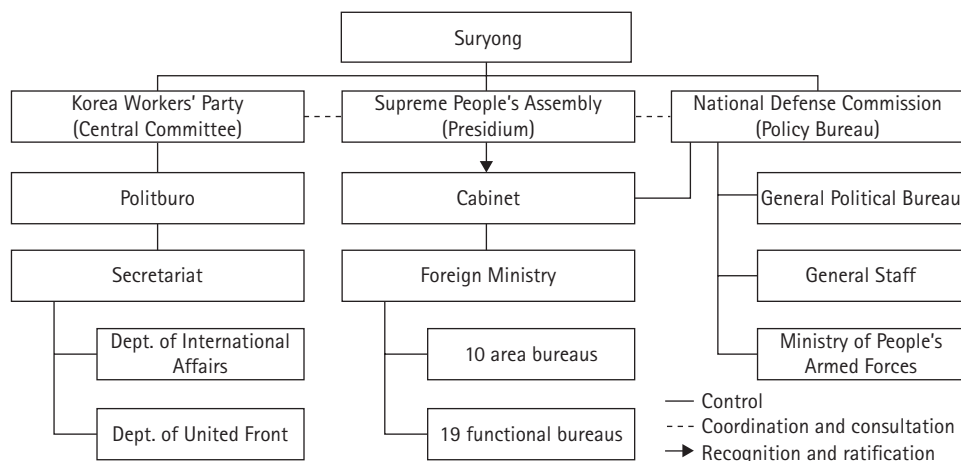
Suryong

Korea Workers' Party (Central Committee)

Supreme People's Assembly (Presidium)

National Defense Commission (Policy Bureau)

Politburo

Cabinet

General Political Bureau

Secretariat

Foreign Ministry

General Staff

Dept. of International Affairs

10 area bureaus

Ministry of People's Armed Forces

Dept. of United Front

19 functional bureaus

— Control
--- Coordination and consultation
→ Recognition and ratification